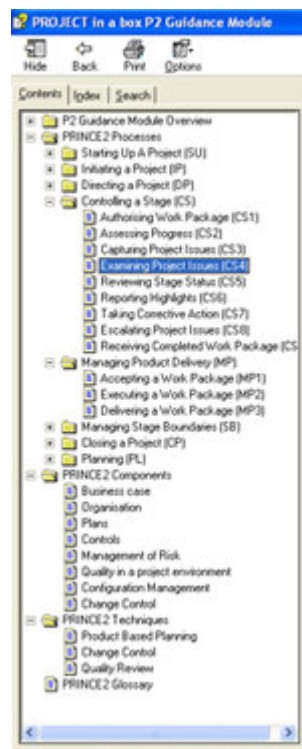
PROJECT in a box P2 Guidance Module

Hide Back Print Options

Contents | Index | Search

P2 Guidance Module Overview
PRINCE2 Processes
Starting Up A Project (SU)
Initiating a Project (IP)
Directing a Project (DP)
Controlling a Stage (CS)
Authorising Work Package (CS1)
Assessing Progress (CS2)
Capturing Project Issues (CS3)
Examining Project Issues (CS4)
Reviewing Stage Status (CS5)
Reporting Highlights (CS6)
Taking Corrective Action (CS7)
Escalating Project Issues (CS8)
Receiving Completed Work Package (CS
Managing Product Delivery (MP)
Accepting a Work Package (MP1)
Executing a Work Package (MP2)
Delivering a Work Package (MP3)
Managing Stage Boundaries (SB)
Closing a Project (CP)
Planning (PL)
PRINCE2 Components
Business case
Organisation
Plans
Controls
Management of Risk
Quality in a project environment
Configuration Management
Change Control
PRINCE2 Techniques
Product Based Planning
Change Control
Quality Review
PRINCE2 Glossary